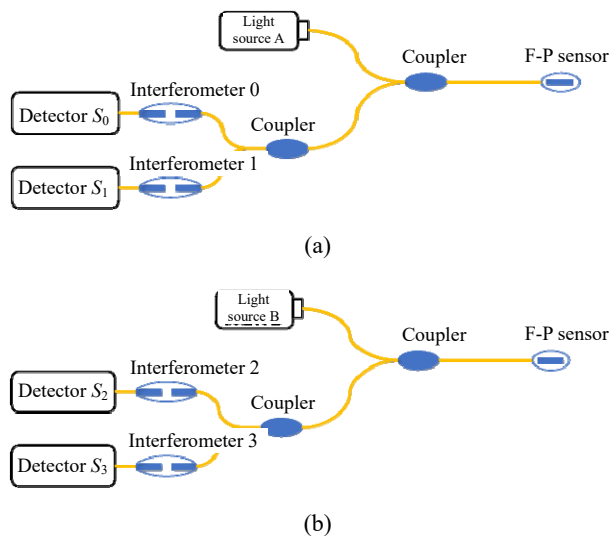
Light source A

Coupler

F-P sensor

Interferometer 0

Detector $S_0$

Coupler

Interferometer 1

Detector $S_1$

(a)

Light source B

Coupler

F-P sensor

Interferometer 2

Detector $S_2$

Coupler

Interferometer 3

Detector $S_3$

(b)